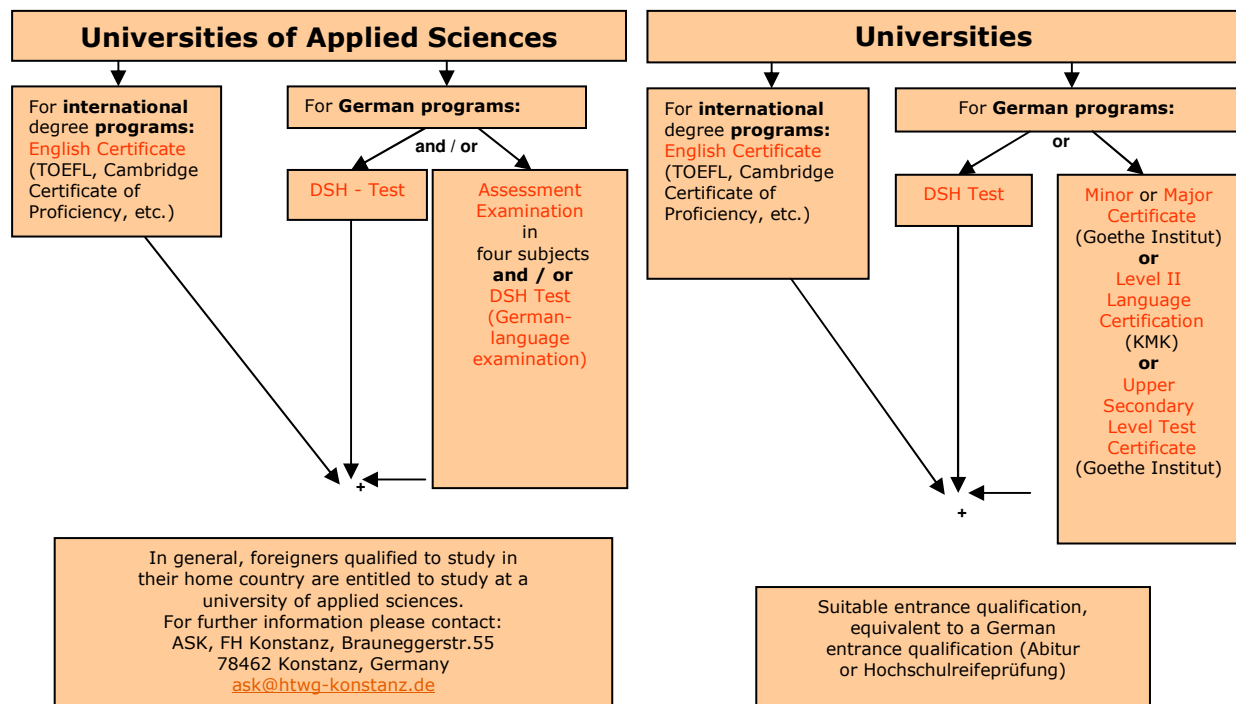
Universities of Applied Sciences

For **international** degree **programs:** English Certificate (TOEFL, Cambridge Certificate of Proficiency, etc.)

For **German programs:**

**and / or**

DSH - Test

Assessment Examination in four subjects **and / or** DSH Test (German-language examination)

+

In general, foreigners qualified to study in their home country are entitled to study at a university of applied sciences.
For further information please contact:
ASK, FH Konstanz, Brauneggerstr.55
78462 Konstanz, Germany
ask@htwg-konstanz.de

Universities

For **international** degree **programs:** English Certificate (TOEFL, Cambridge Certificate of Proficiency, etc.)

For **German programs:**

**or**

DSH Test

Minor or Major Certificate (Goethe Institut) **or** Level II Language Certification (KMK) **or** Upper Secondary Level Test Certificate (Goethe Institut)

+

Suitable entrance qualification, equivalent to a German entrance qualification (Abitur or Hochschulreifeprüfung)